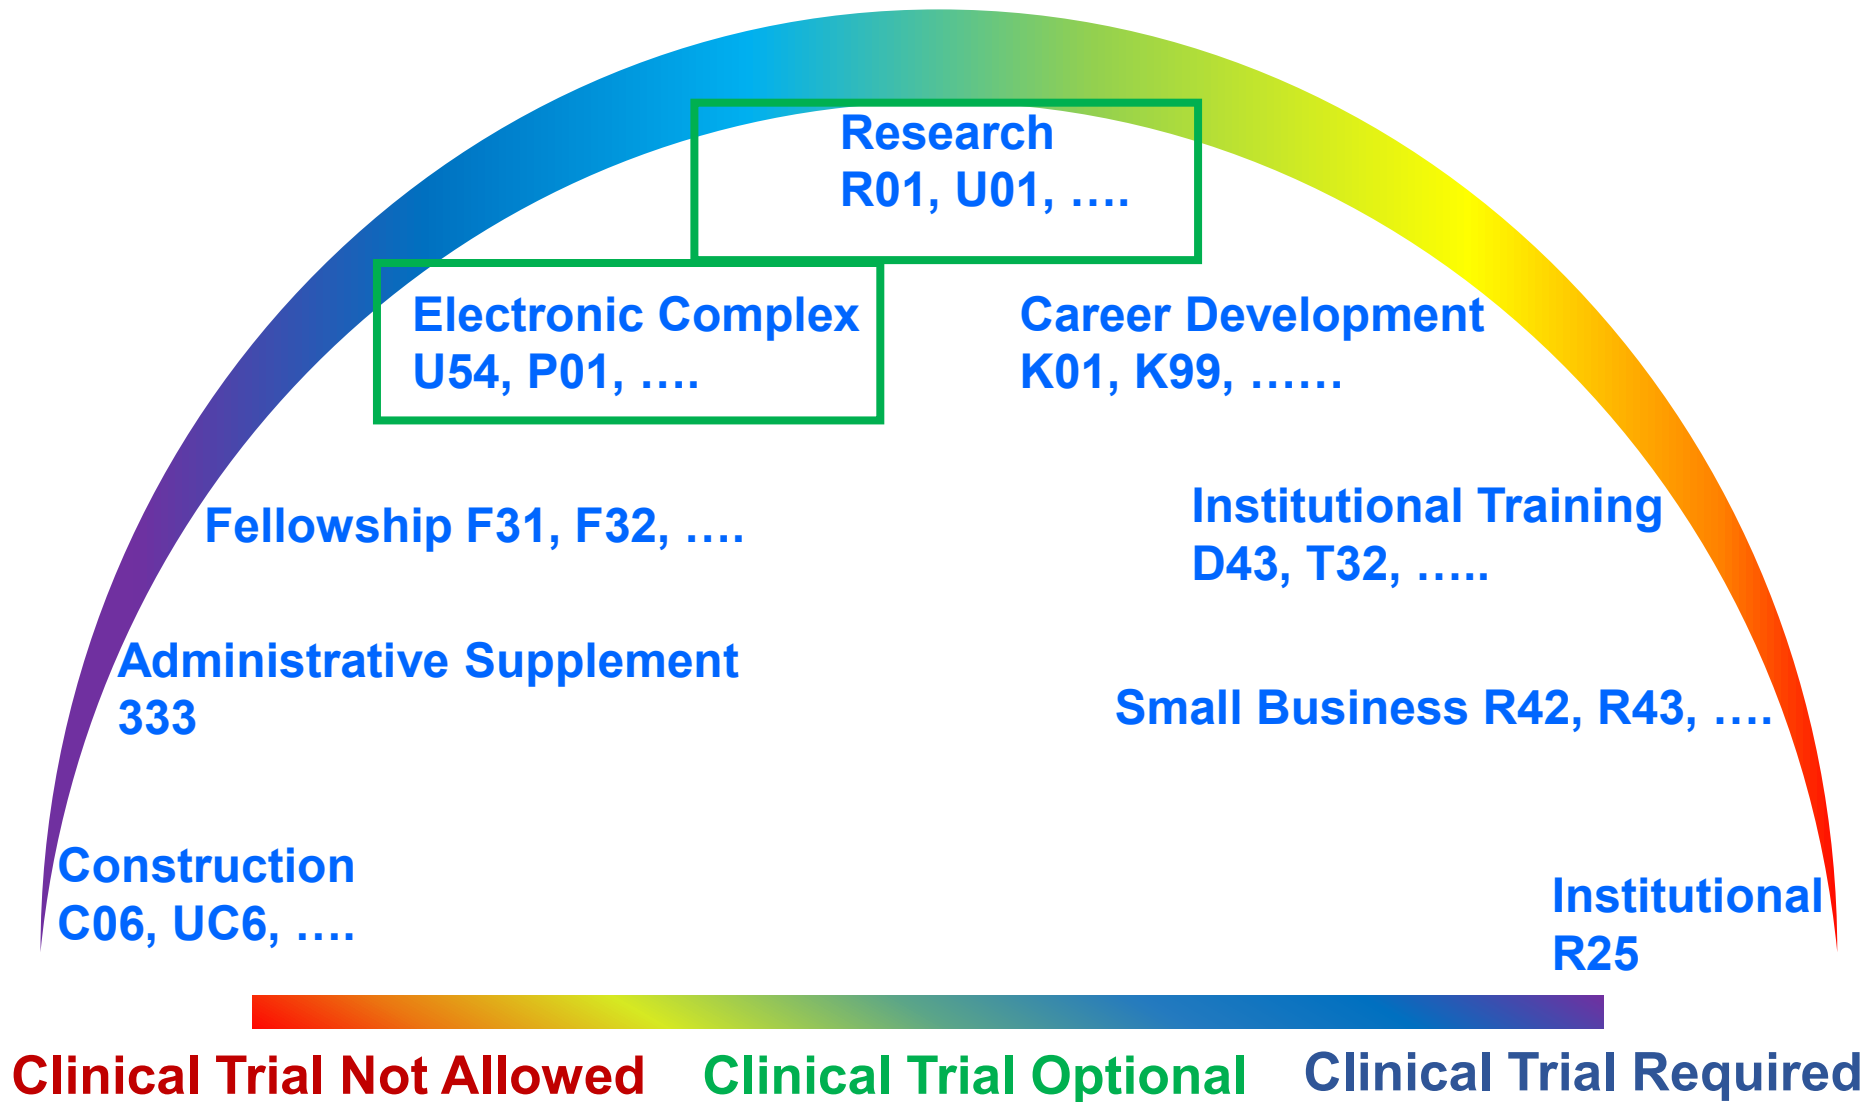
Research
R01, U01, ....

Electronic Complex
U54, P01, ....

Career Development
K01, K99, ......

Fellowship F31, F32, ....

Institutional Training
D43, T32, .....

Administrative Supplement
333

Small Business R42, R43, ....

Construction
C06, UC6, ....

Institutional
R25

Clinical Trial Not Allowed Clinical Trial Optional Clinical Trial Required